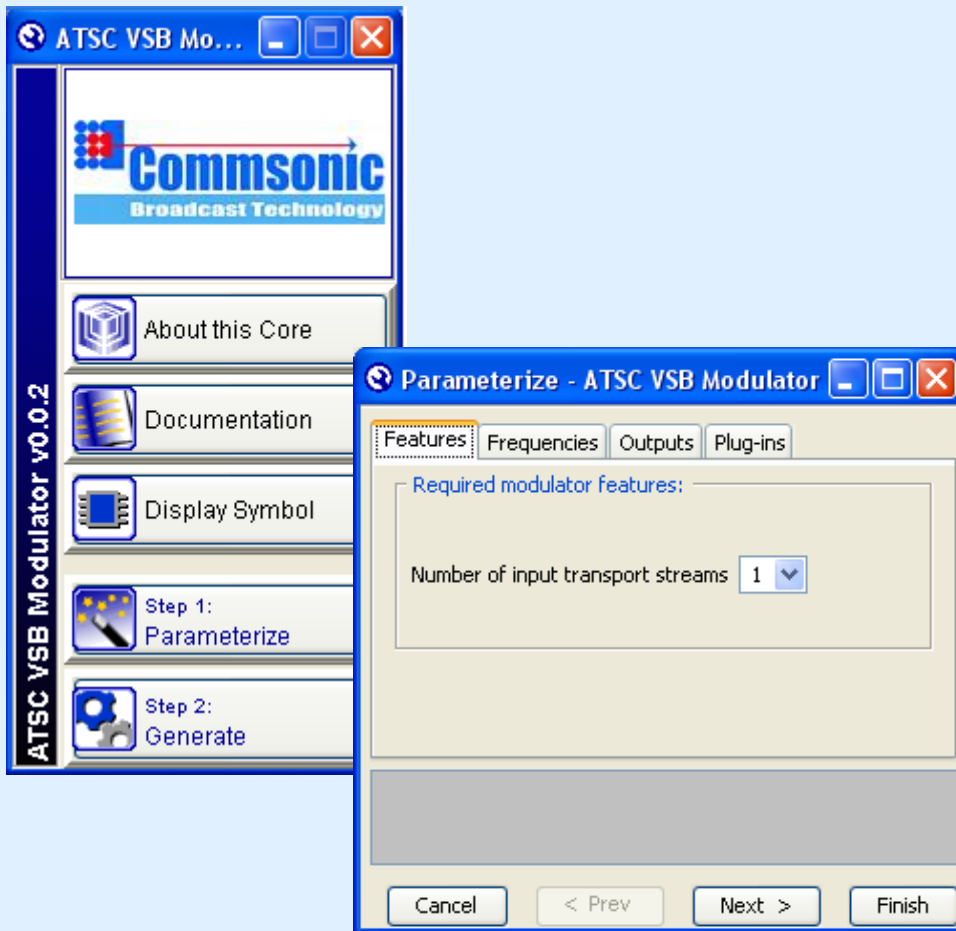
ATSC VSB Mo...

ATSC VSB Modulator v0.0.2

Commsonic
Broadcast Technology

About this Core

Documentation

Display Symbol

Step 1:
Parameterize

Step 2:
Generate

Parameterize - ATSC VSB Modulator

Features | Frequencies | Outputs | Plug-ins

Required modulator features:

Number of input transport streams 1

Cancel | < Prev | Next > | Finish